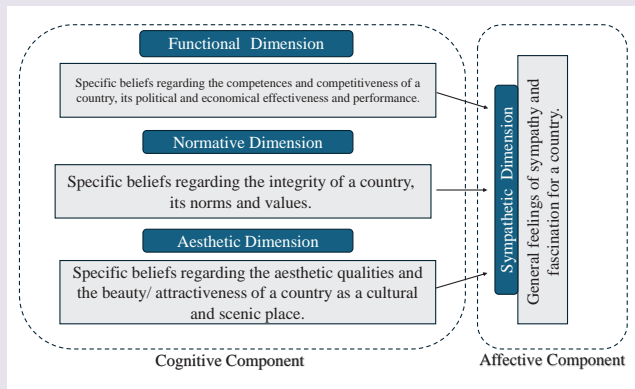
Functional Dimension

Specific beliefs regarding the competences and competitiveness of a country, its political and economical effectiveness and performance.

Normative Dimension

Specific beliefs regarding the integrity of a country, its norms and values.

Aesthetic Dimension

Specific beliefs regarding the aesthetic qualities and the beauty/ attractiveness of a country as a cultural and scenic place.

Cognitive Component

Sympathetic Dimension

General feelings of sympathy and fascination for a country.

Affective Component